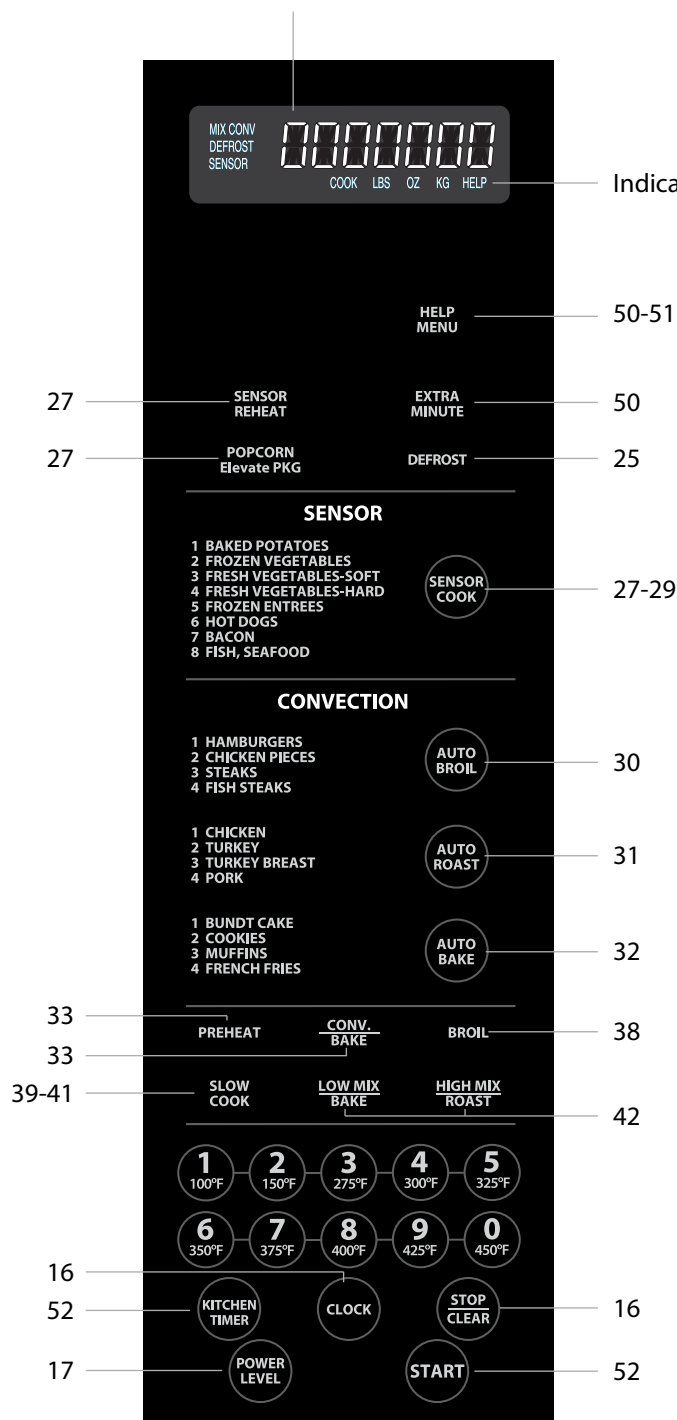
MIX CONV
DEFROST
SENSOR

COOK LBS OZ KG HELP

Indica

HELP MENU 50-51

27 SENSOR REHEAT

EXTRA MINUTE 50

27 POPCORN Elevate PKG

DEFROST 25

SENSOR

1 BAKED POTATOES
2 FROZEN VEGETABLES
3 FRESH VEGETABLES-SOFT
4 FRESH VEGETABLES-HARD
5 FROZEN ENTREES
6 HOT DOGS
7 BACON
8 FISH, SEAFOOD

SENSOR COOK 27-29

CONVECTION

1 HAMBURGERS
2 CHICKEN PIECES
3 STEAKS
4 FISH STEAKS

AUTO BROIL 30

1 CHICKEN
2 TURKEY
3 TURKEY BREAST
4 PORK

AUTO ROAST 31

1 BUNDT CAKE
2 COOKIES
3 MUFFINS
4 FRENCH FRIES

AUTO BAKE 32

33 PREHEAT

33 CONV. BAKE

BROIL 38

39-41 SLOW COOK

LOW MIX BAKE

HIGH MIX ROAST

42

1 100°F
2 150°F
3 275°F
4 300°F
5 325°F
6 350°F
7 375°F
8 400°F
9 425°F
0 450°F

16 CLOCK

52 KITCHEN TIMER

STOP CLEAR 16

17 POWER LEVEL

START 52